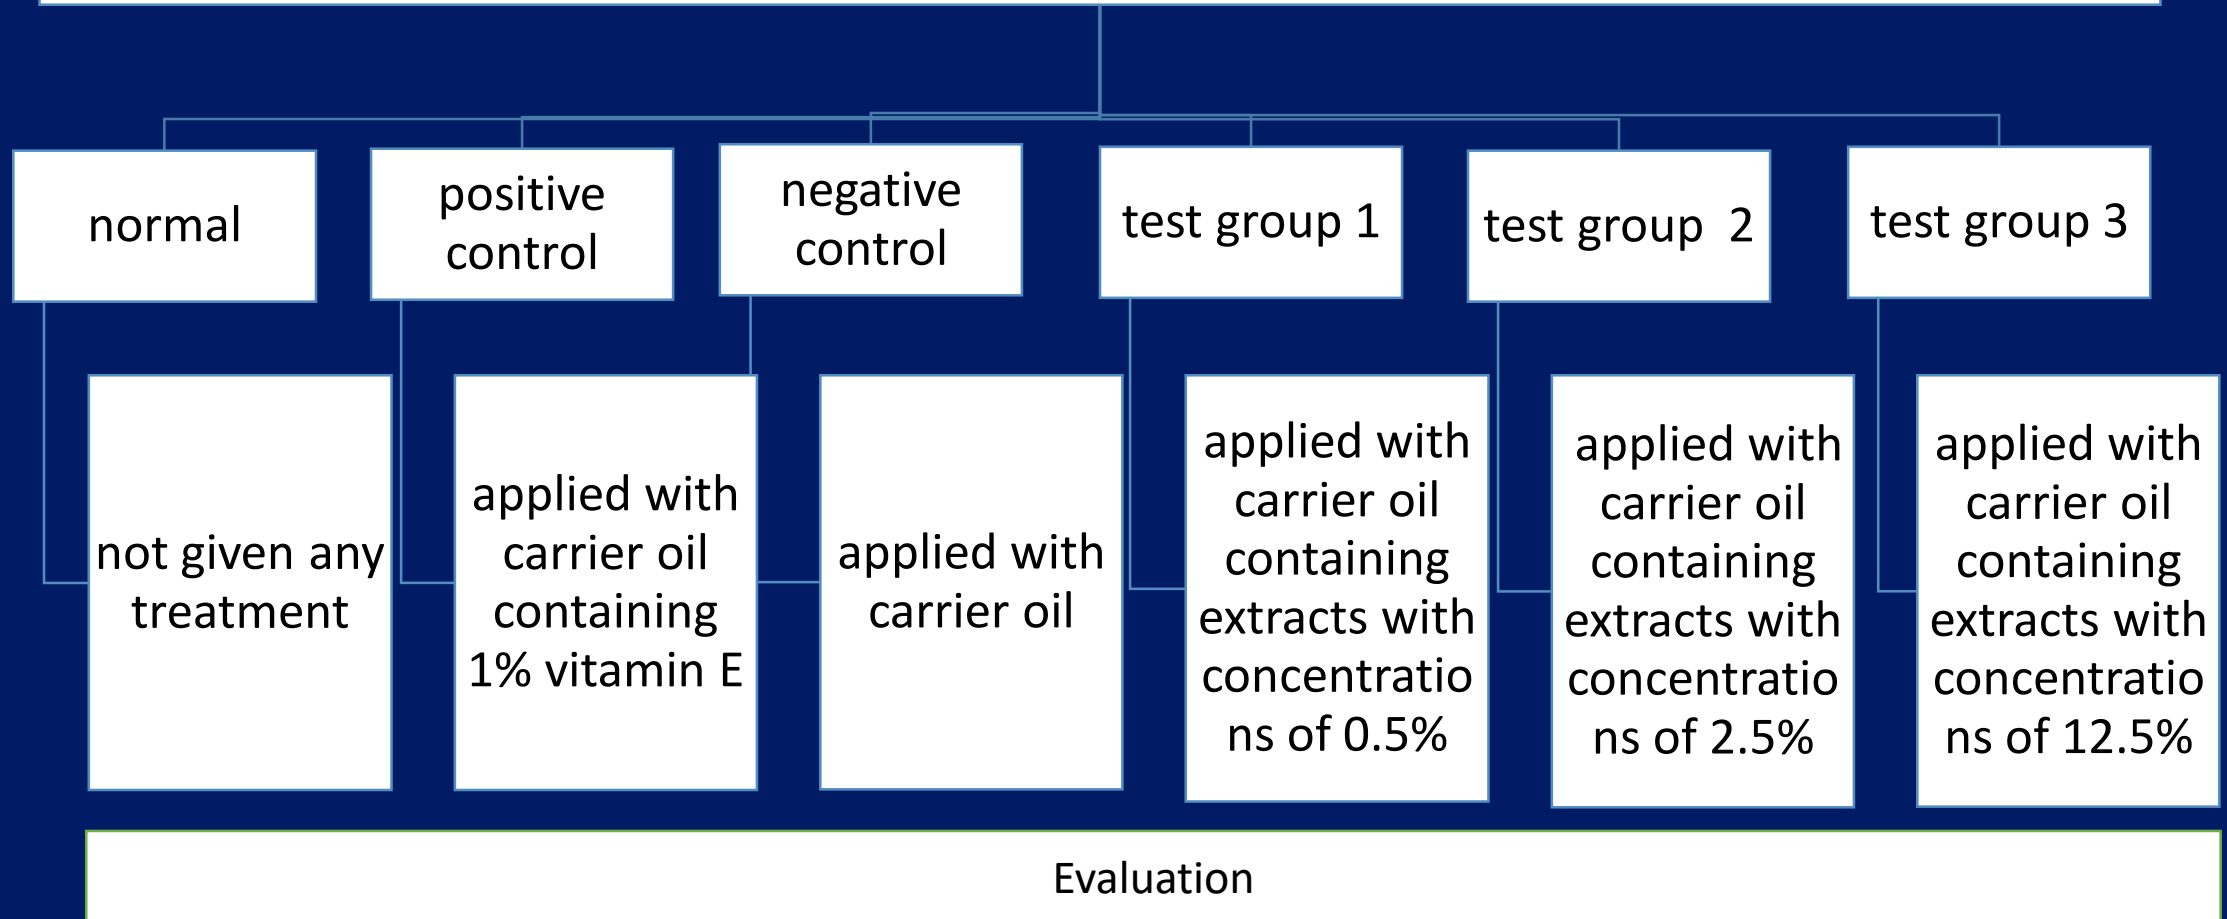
normal

positive control

negative control

test group 1

test group 2

test group 3

not given any treatment

applied with carrier oil containing 1% vitamin E

applied with carrier oil

applied with carrier oil containing extracts with concentrations of 0.5%

applied with carrier oil containing extracts with concentrations of 2.5%

applied with carrier oil containing extracts with concentrations of 12.5%

Evaluation